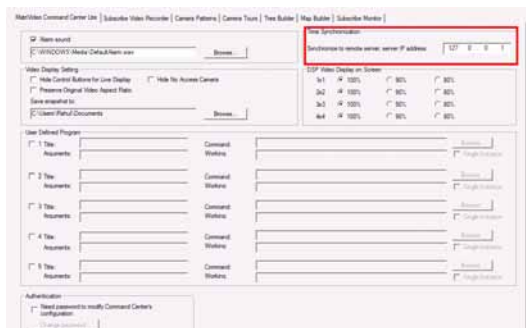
MainVideo Command Center Lite | Subscribe Video Recorder | Camera Patterns | Camera Tours | Tree Builder | Map Builder | Subscribe Monitor

Alarm sound
C:\WINDOWS\Media\Default\Alarm.wav
Browse...

Time Synchronization
Synchronize to remote server, server IP address: 127 0 0 1

Video Display Setting
Hide Control Buttons for Live Display
Hide No Access Camera
Preserve Original Video Aspect Ratio
Save snapshot to:
C:\Users\Rahul\Documents
Browse...

DSP Video Display on Screen
1x1 100% 90% 80%
2x2 100% 90% 80%
3x3 100% 90% 80%
4x4 100% 90% 80%

User Defined Program
1 Title: Command: Browse...
Arguments: Working: Single Instance
2 Title: Command: Browse...
Arguments: Working: Single Instance
3 Title: Command: Browse...
Arguments: Working: Single Instance
4 Title: Command: Browse...
Arguments: Working: Single Instance
5 Title: Command: Browse...
Arguments: Working: Single Instance

Authentication
Need password to modify Command Center's configuration
Change password